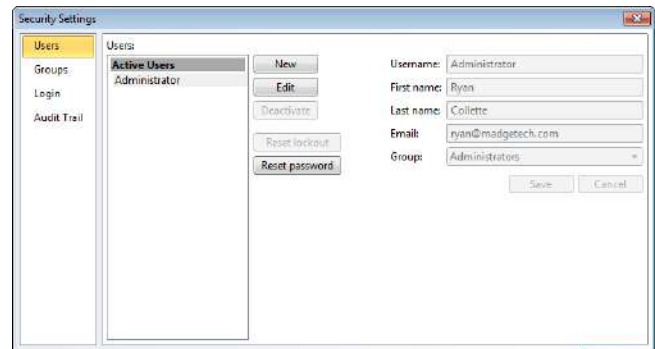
Security Settings

Users
Groups
Login
Audit Trail

Users:

Active Users
Administrator

New
Edit
Deactivate
Reset lockout
Reset password

Username: Administrator
First name: Ryan
Last name: Collette
Email: ryan@madgetech.com
Group: Administrators

Save
Cancel